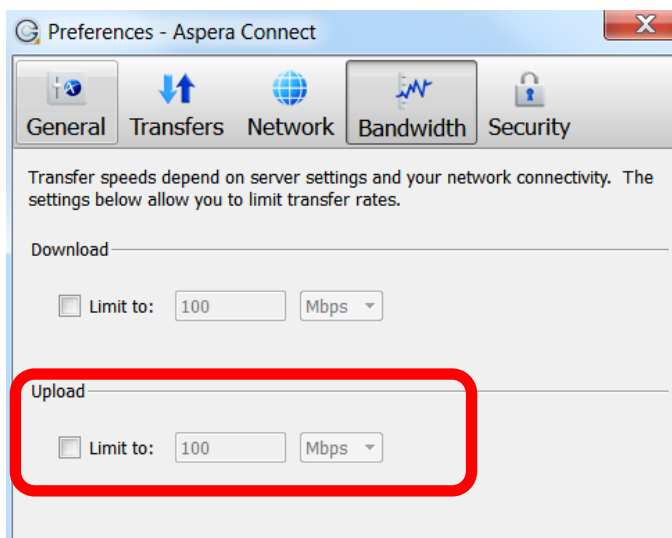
Preferences - Aspera Connect

General Transfers Network Bandwidth Security

Transfer speeds depend on server settings and your network connectivity. The settings below allow you to limit transfer rates.

Download

Limit to: 100 Mbps

Upload

Limit to: 100 Mbps